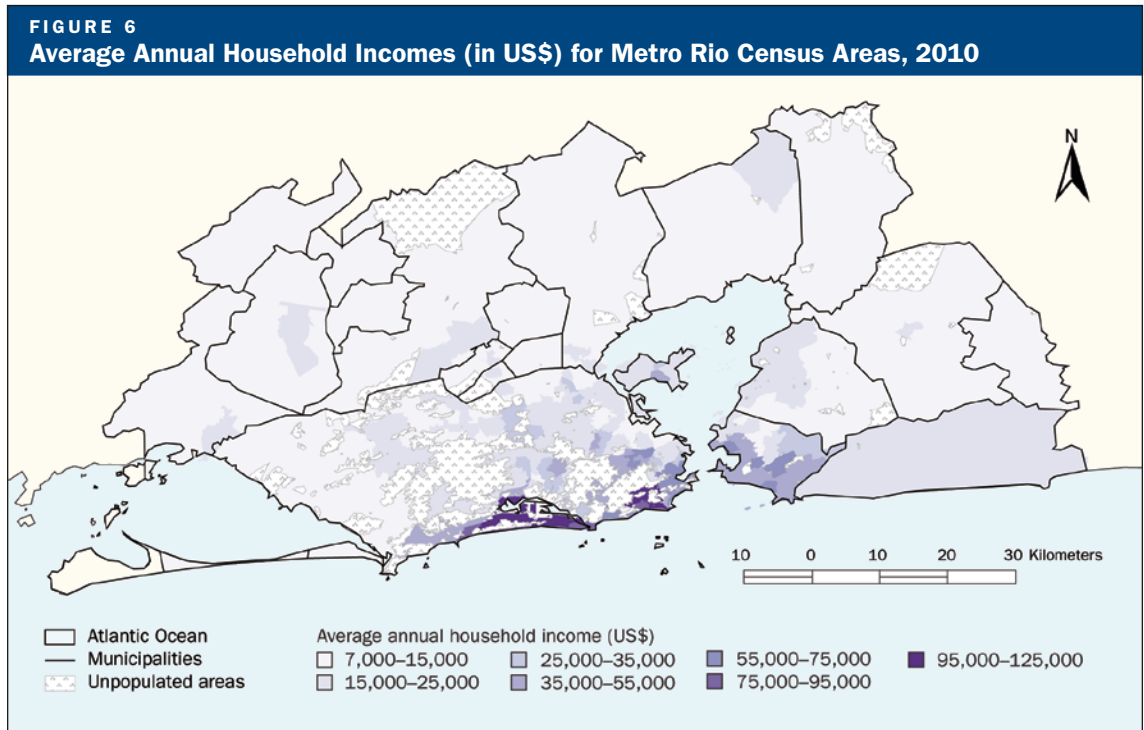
FIGURE 6
Average Annual Household Incomes (in US$) for Metro Rio Census Areas, 2010

N

10 0 10 20 30 Kilometers

Atlantic Ocean
Municipalities
Unpopulated areas

Average annual household income (US$)
7,000–15,000
15,000–25,000
25,000–35,000
35,000–55,000
55,000–75,000
75,000–95,000
95,000–125,000